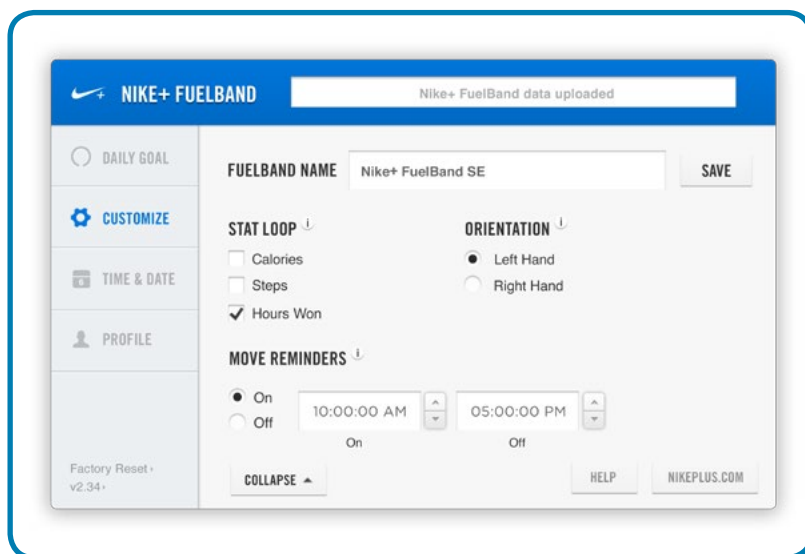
NIKE+ FUELBAND

Nike+ FuelBand data uploaded

DAILY GOAL

CUSTOMIZE

TIME & DATE

PROFILE

Factory Reset ›
v2.34 ›

FUELBAND NAME Nike+ FuelBand SE SAVE

STAT LOOP

Calories

Steps

Hours Won

ORIENTATION

Left Hand

Right Hand

MOVE REMINDERS

On

Off

10:00:00 AM
On

05:00:00 PM
Off

COLLAPSE

HELP

NIKEPLUS.COM